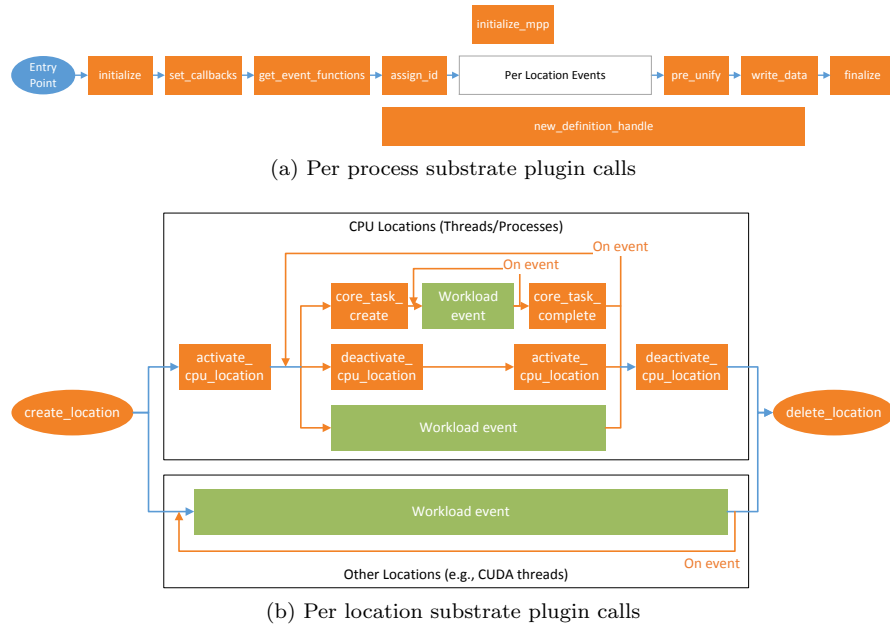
initialize_mpp

Entry Point

initialize

set_callbacks

get_event_functions

assign_id

Per Location Events

pre_unify

write_data

finalize

new_definition_handle

(a) Per process substrate plugin calls

CPU Locations (Threads/Processes)

On event

On event

core_task_ create

Workload event

core_task_ complete

activate_ cpu_location

deactivate_ cpu_location

activate_ cpu_location

deactivate_ cpu_location

create_location

delete_location

Workload event

Workload event

On event

Other Locations (e.g., CUDA threads)

(b) Per location substrate plugin calls